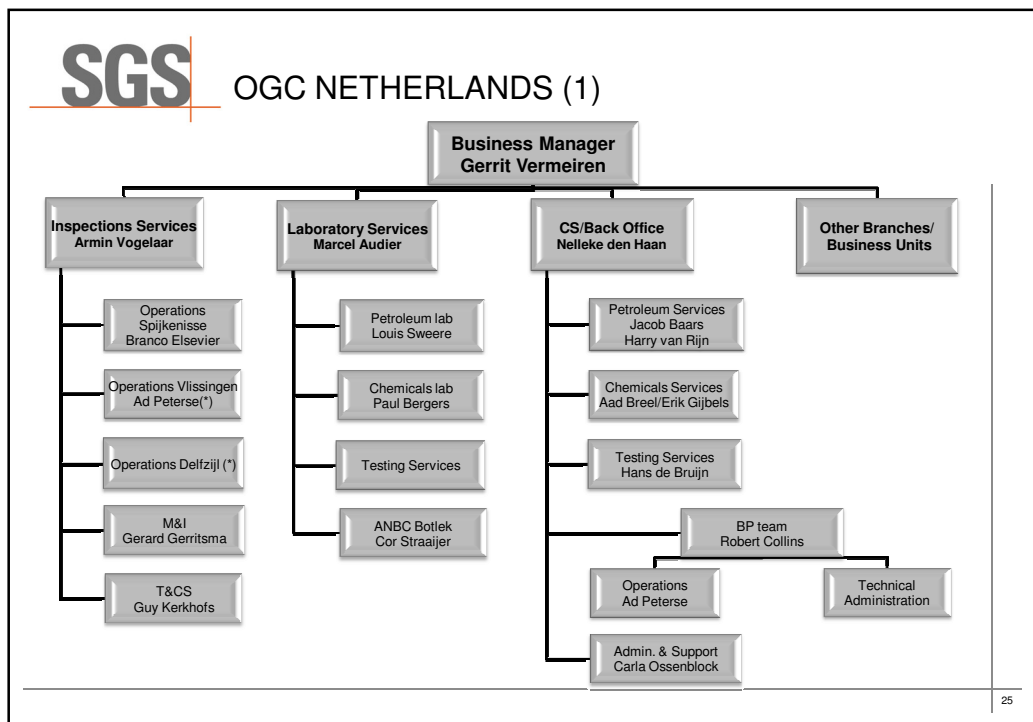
SGS OGC NETHERLANDS (1)

Business Manager
Gerrit Vermeiren

Inspections Services
Armin Vogelaar

Operations
Spijkenisse
Branco Elsevier

Operations Vlissingen
Ad Peterse(*)

Operations Delfzijl (*)

M&I
Gerard Gerritsma

T&CS
Guy Kerkhofs

Laboratory Services
Marcel Audier

Petroleum lab
Louis Sweere

Chemicals lab
Paul Bergers

Testing Services

ANBC Botlek
Cor Straaijer

CS/Back Office
Nelleke den Haan

Petroleum Services
Jacob Baars
Harry van Rijn

Chemicals Services
Aad Breel/Erik Gijbels

Testing Services
Hans de Bruijn

BP team
Robert Collins

Operations
Ad Peterse

Technical
Administration

Admin. & Support
Carla Ossenblock

Other Branches/
Business Units

25